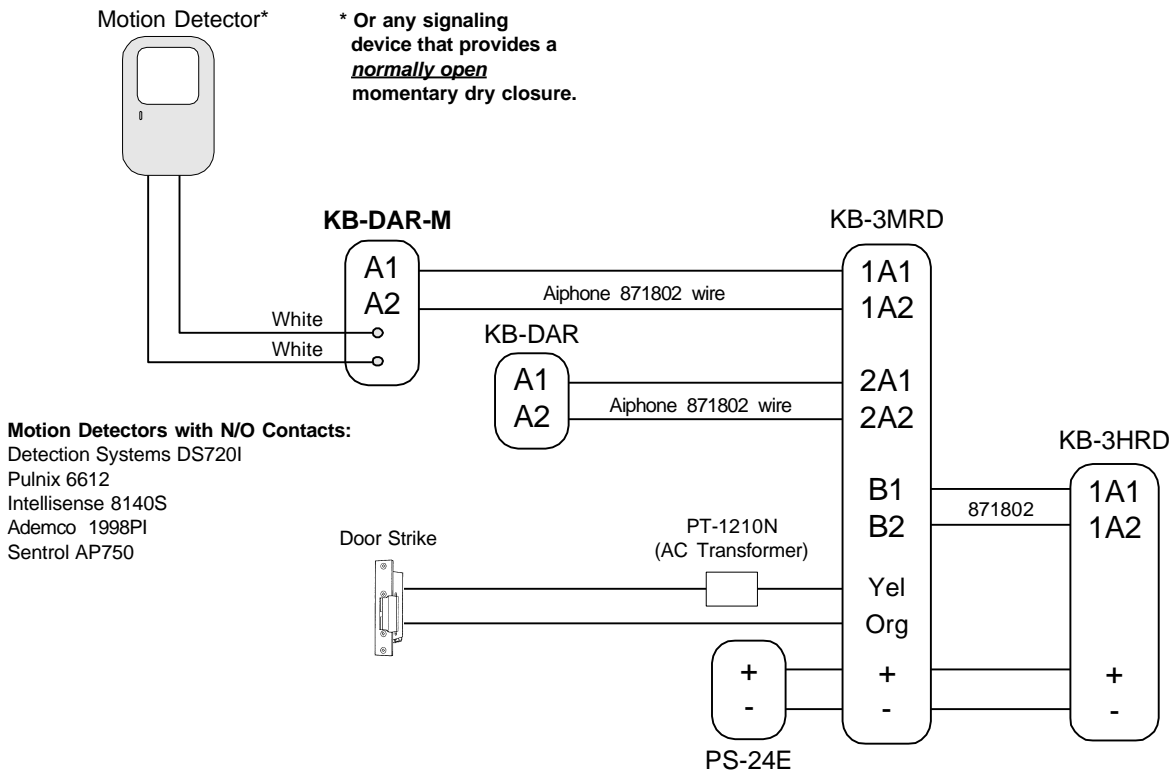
Motion Detector*

* Or any signaling device that provides a normally open momentary dry closure.

KB-DAR-M

A1
A2

White
White

KB-3MRD

1A1
1A2

Aiphone 871802 wire

KB-DAR

A1
A2

Aiphone 871802 wire

2A1
2A2

Motion Detectors with N/O Contacts:
Detection Systems DS720I
Pulnix 6612
Intellisense 8140S
Ademco 1998PI
Sentrol AP750

KB-3HRD

B1
B2

871802

1A1
1A2

Door Strike

PT-1210N
(AC Transformer)

Yel
Org

+
-

+
-

+
-

PS-24E